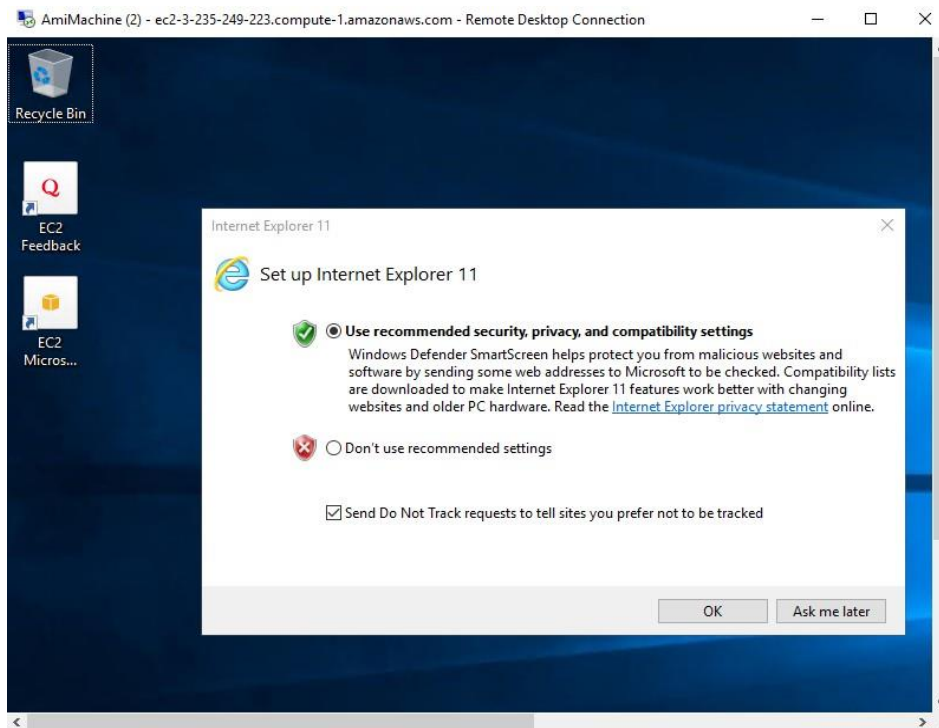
AmiMachine (2) - ec2-3-235-249-223.compute-1.amazonaws.com - Remote Desktop Connection

Recycle Bin

EC2 Feedback

EC2 Micros...

Internet Explorer 11

Set up Internet Explorer 11

Use recommended security, privacy, and compatibility settings
Windows Defender SmartScreen helps protect you from malicious websites and software by sending some web addresses to Microsoft to be checked. Compatibility lists are downloaded to make Internet Explorer 11 features work better with changing websites and older PC hardware. Read the Internet Explorer privacy statement online.

Don't use recommended settings

Send Do Not Track requests to tell sites you prefer not to be tracked

OK

Ask me later